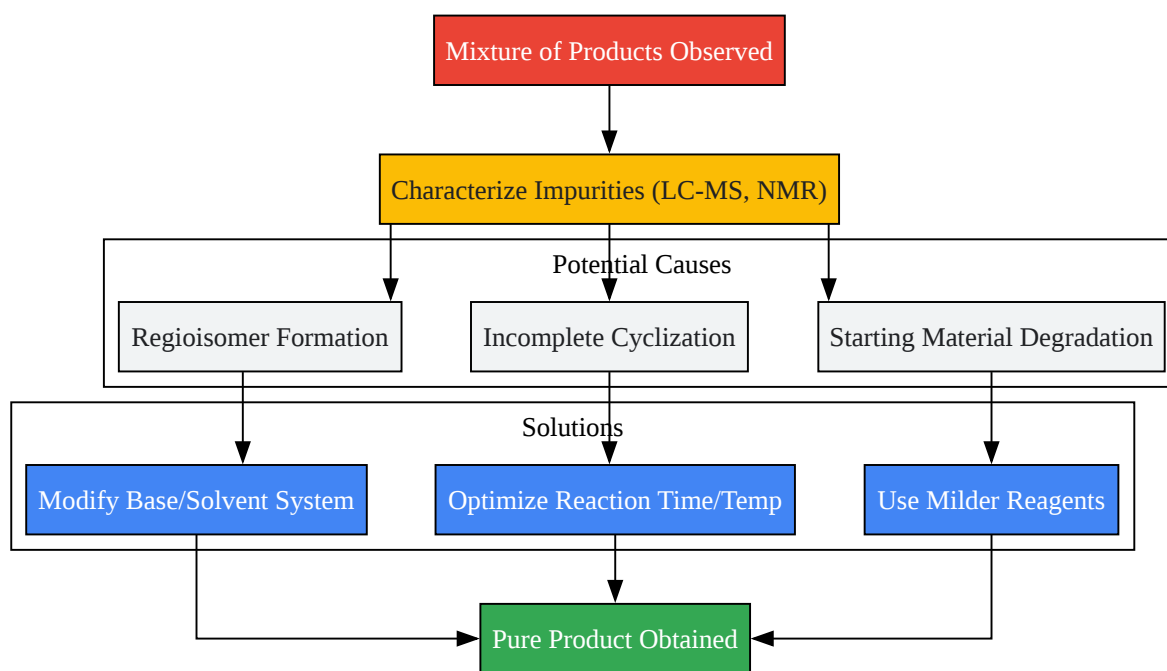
Mixture of Products Observed

Characterize Impurities (LC-MS, NMR)

Potential Causes

Regioisomer Formation

Incomplete Cyclization

Starting Material Degradation

Solutions

Modify Base/Solvent System

Optimize Reaction Time/Temp

Use Milder Reagents

Pure Product Obtained